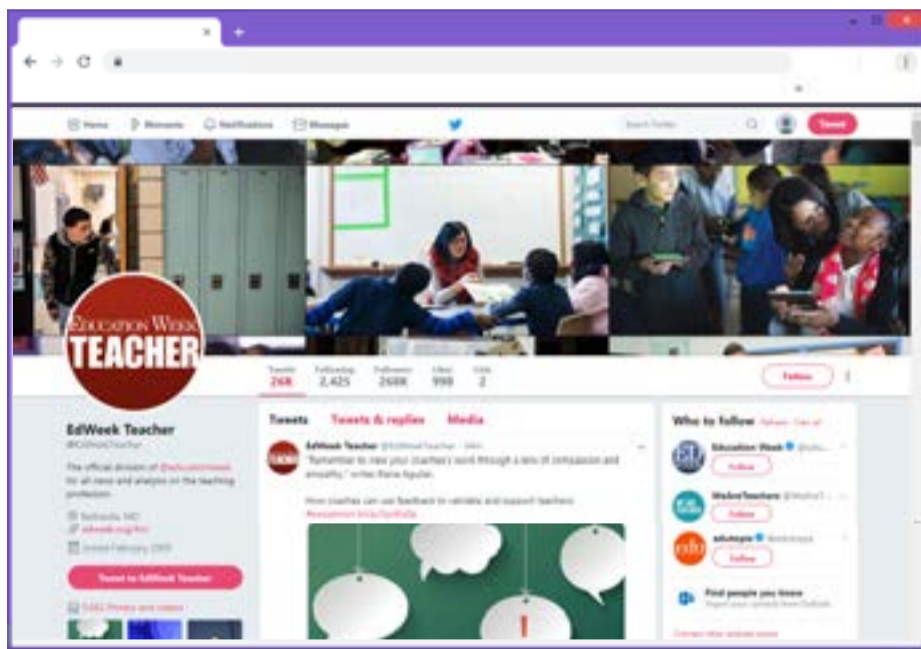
Home Moments Notifications Messages

Search Twitter

Tweet

EDUCATION WEEK
TEACHER

Tweets 26K Following 2,425 Followers 268K Likes 998 Lists 2

Follow

EdWeek Teacher
@EdWeekTeacher

The official division of @educationweek for all news and analysis on the teaching profession.

Bethesda, MD
edweek.org/tm
Joined February 2009

Tweet to EdWeek Teacher

Photos and videos

Tweets Tweets & replies Media

EdWeek Teacher @EdWeekTeacher
"Remember to view your coachee's work through a lens of compassion and empathy," writes Elena Aguilar.

How coaches can use feedback to validate and support teachers
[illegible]

Who to follow · Refresh · View all

Education Week @educationweek
Follow

WeAreTeachers @WeAreTeachers
Follow

edutopia @edutopia
Follow

Find people you know
Import your contacts from Outlook

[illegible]